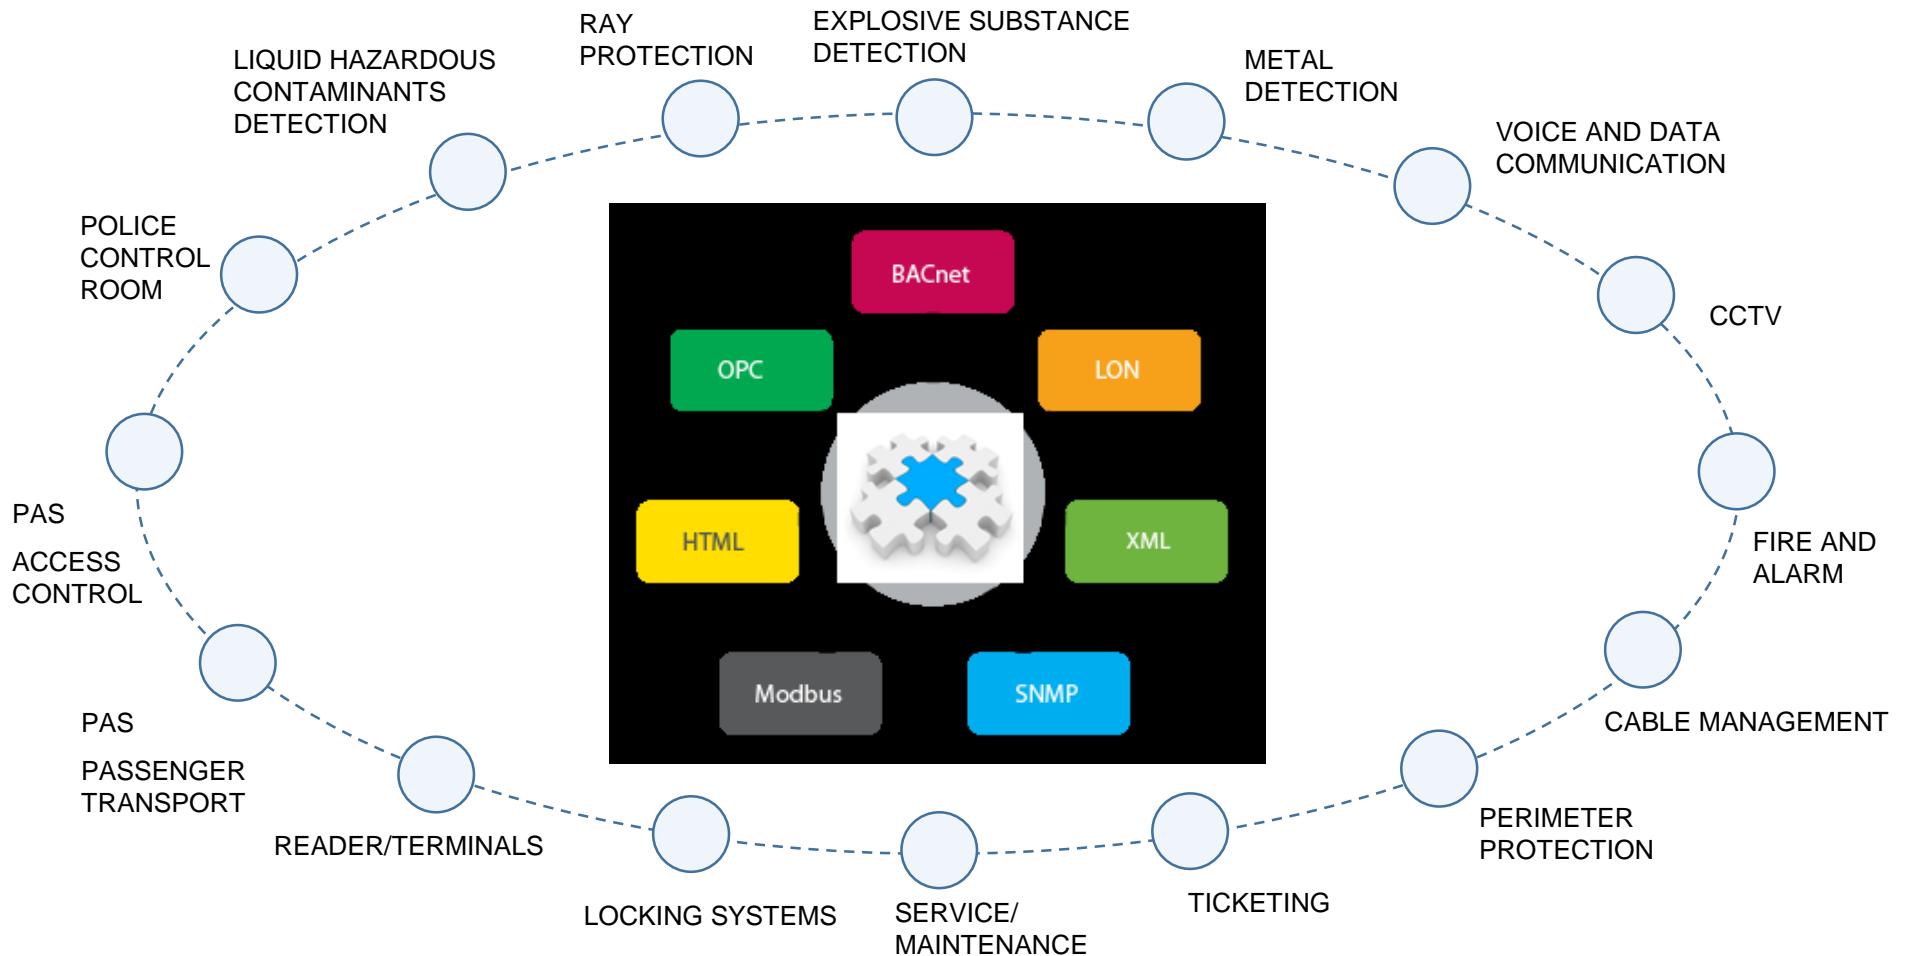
RAY PROTECTION

EXPLOSIVE SUBSTANCE DETECTION

LIQUID HAZARDOUS CONTAMINANTS DETECTION

METAL DETECTION

VOICE AND DATA COMMUNICATION

POLICE CONTROL ROOM

CCTV

BACnet

OPC

LON

HTML

XML

Modbus

SNMP

PAS

ACCESS CONTROL

FIRE AND ALARM

CABLE MANAGEMENT

PAS

PASSENGER TRANSPORT

READER/TERMINALS

PERIMETER PROTECTION

LOCKING SYSTEMS

SERVICE/ MAINTENANCE

TICKETING